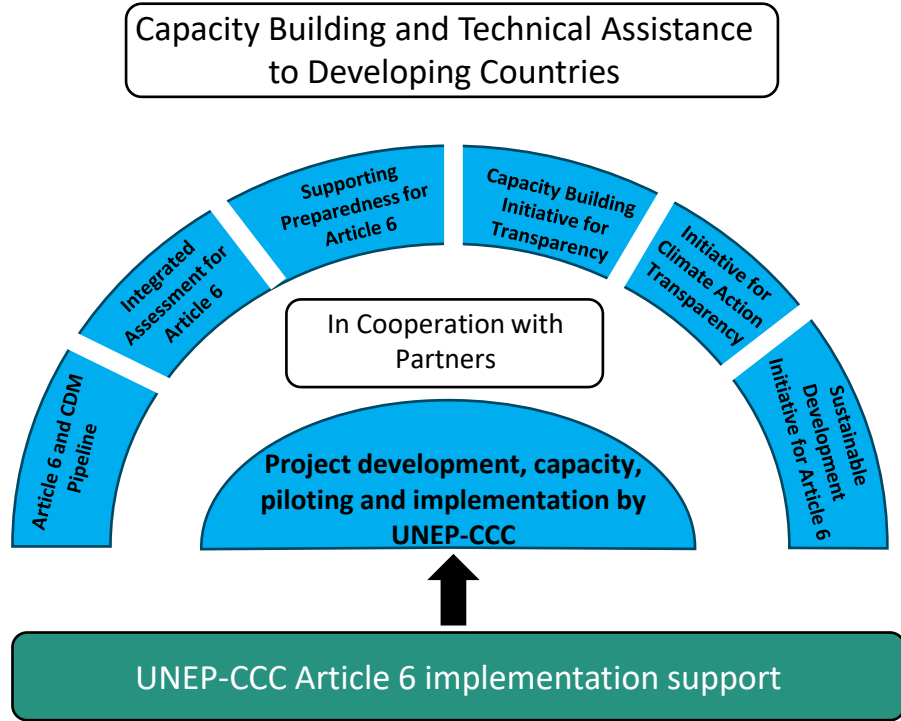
Capacity Building and Technical Assistance to Developing Countries

Article 6 and CDM Pipeline

Integrated Assessment for Article 6

Supporting Preparedness for Article 6

Capacity Building Initiative for Transparency

Initiative for Climate Action Transparency

Sustainable Development Initiative for Article 6

In Cooperation with Partners

Project development, capacity, piloting and implementation by UNEP-CCC

UNEP-CCC Article 6 implementation support